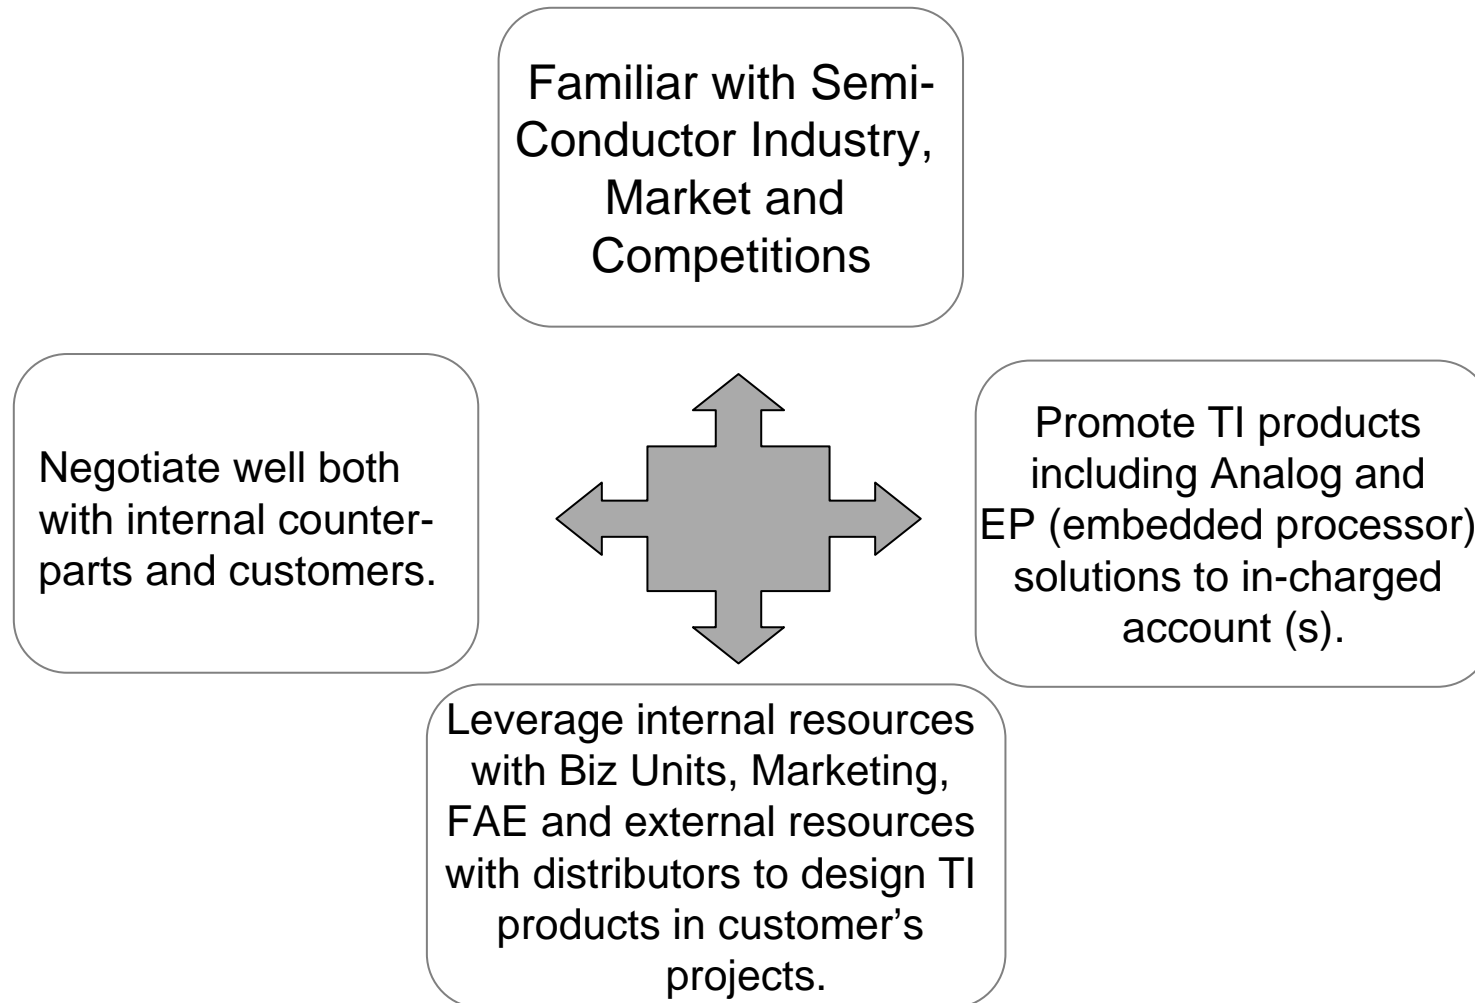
Familiar with Semi-Conductor Industry, Market and Competitions

Negotiate well both with internal counterparts and customers.

Promote TI products including Analog and EP (embedded processor) solutions to in-charged account (s).

Leverage internal resources with Biz Units, Marketing, FAE and external resources with distributors to design TI products in customer's projects.